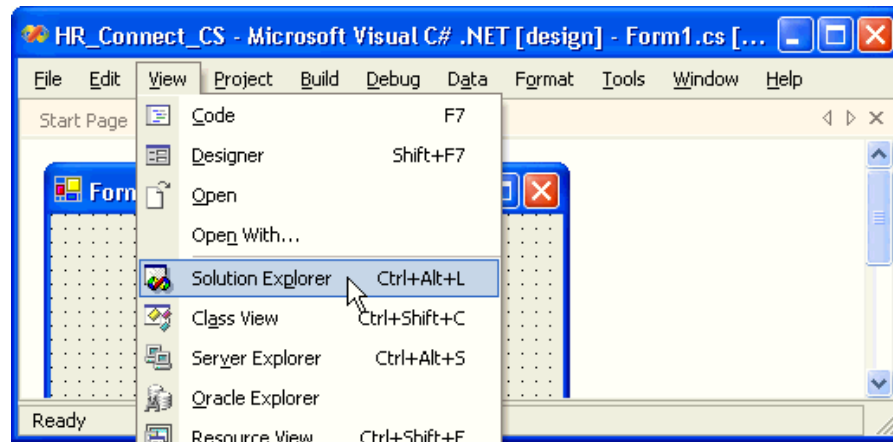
HR_Connect_CS - Microsoft Visual C# .NET [design] - Form1.cs [...

File Edit View Project Build Debug Data Format Tools Window Help

Start Page

Form

Code F7
Designer Shift+F7
Open
Open With...
Solution Explorer Ctrl+Alt+L
Class View Ctrl+Shift+C
Server Explorer Ctrl+Alt+S
Oracle Explorer
Resource View Ctrl+Shift+E

Ready